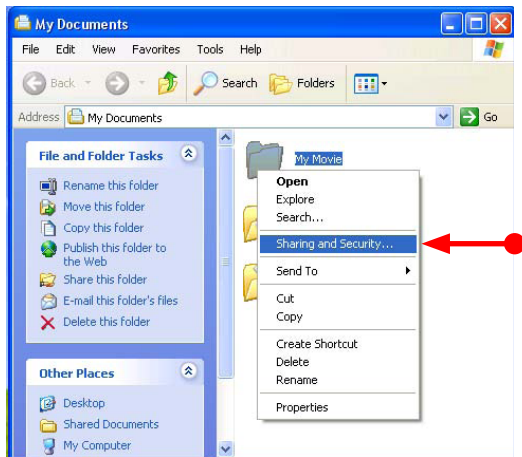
My Documents

File Edit View Favorites Tools Help

Back Search Folders

Address My Documents Go

File and Folder Tasks

Rename this folder
Move this folder
Copy this folder
Publish this folder to the Web
Share this folder
E-mail this folder's files
Delete this folder

Other Places

Desktop
Shared Documents
My Computer

My Movie

Open
Explore
Search...
Sharing and Security...
Send To
Cut
Copy
Create Shortcut
Delete
Rename
Properties